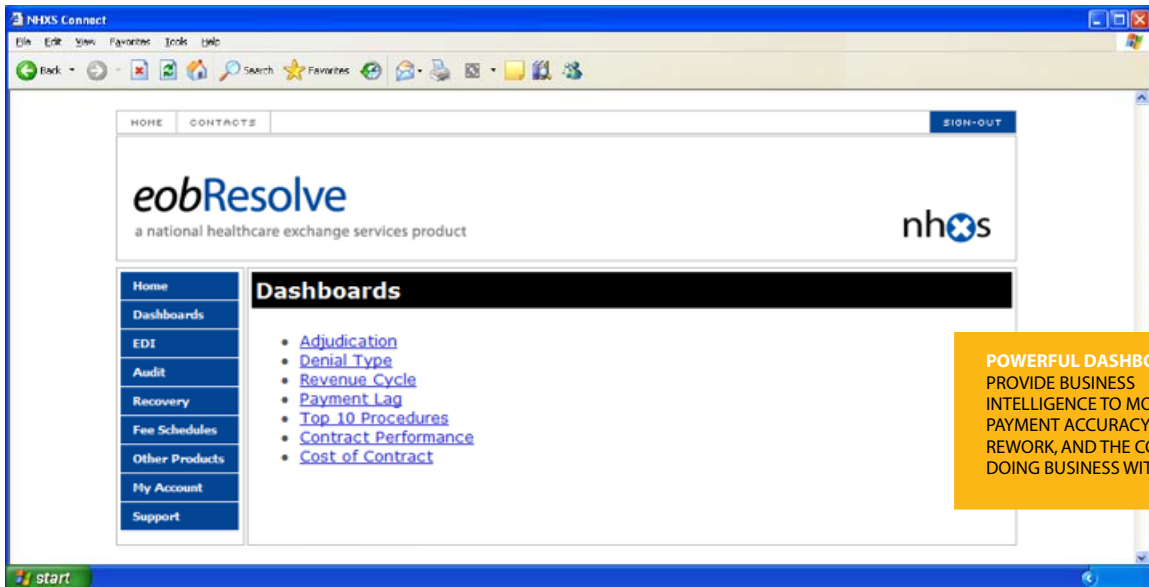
NHXS Connect

File Edit View Favorites Tools Help

Back Search Favorites

HOME CONTACTS SIGN-OUT

eobResolve
a national healthcare exchange services product

nhxs

Home
Dashboards
EDI
Audit
Recovery
Fee Schedules
Other Products
My Account
Support

Dashboards

- Adjudication
- Denial Type
- Revenue Cycle
- Payment Lag
- Top 10 Procedures
- Contract Performance
- Cost of Contract

POWERFUL DASHBO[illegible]
PROVIDE BUSINESS INTELLIGENCE TO MO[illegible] PAYMENT ACCURACY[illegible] REWORK, AND THE C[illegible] DOING BUSINESS WIT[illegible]

start